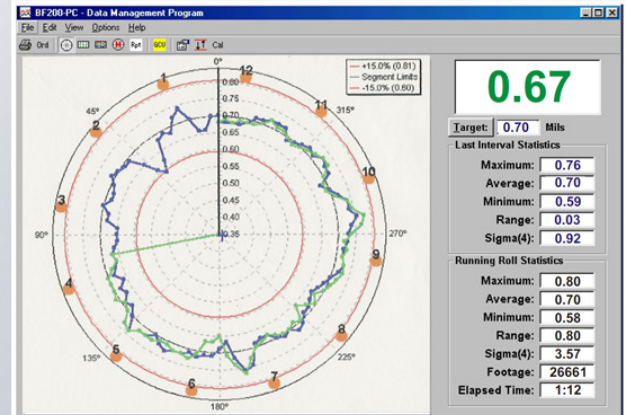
BF200-PC - Data Management Program

File Edit View Options Help

Ord Rpt GCU Cal

0°
12
1
11
45°
315°
2
10
3
90°
270°
9
4
8
135°
225°
5
6
7
180°

0.80
0.75
0.70
0.65
0.60
0.55
0.50
0.45
0.40
0.35

+15.0% (0.81)
Segment Limits
-15.0% (0.60)

0.67

Target: 0.70 Mils

Last Interval Statistics

| | |
|---|---|
| Maximum: | 0.76 |
| Average: | 0.70 |
| Minimum: | 0.59 |
| Range: | 0.03 |
| Sigma(4): | 0.92 |

Running Roll Statistics

| | |
|---|---|
| Maximum: | 0.80 |
| Average: | 0.70 |
| Minimum: | 0.58 |
| Range: | 0.80 |
| Sigma(4): | 3.57 |
| Footage: | 26661 |
| Elapsed Time: | 1:12 |